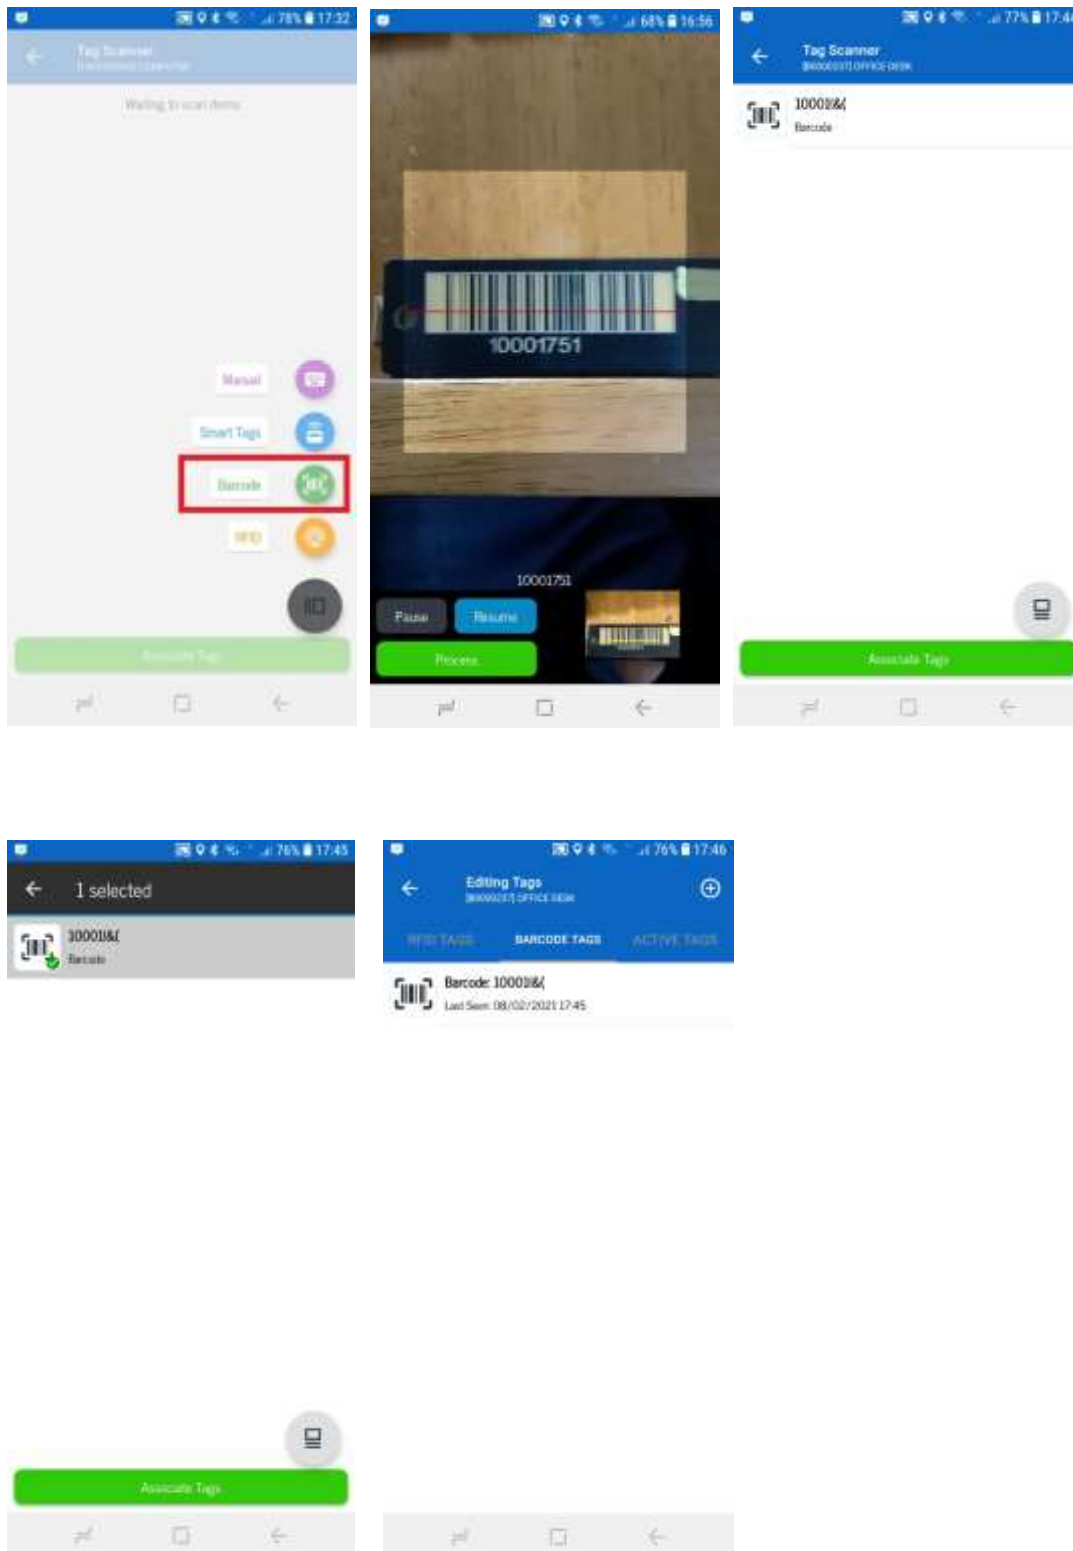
78% 17:32

Tag Scanner

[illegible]

Waiting to scan items

Manual

Smart Tags

Barcode

RFID

Associate Tags

68% 16:56

10001751

10001751

Pause

Resume

Process

77% 17:4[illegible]

Tag Scanner

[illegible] OFFICE DESK

10001I&(

Barcode

Associate Tags

76% 17:45

1 selected

10001I&(

Barcode

Associate Tags

76% 17:46

Editing Tags

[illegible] OFFICE DESK

RFID TAGS

BARCODE TAGS

ACTIVE TAGS

Barcode: 10001I&(

Last Seen: 08/02/2021 17:45